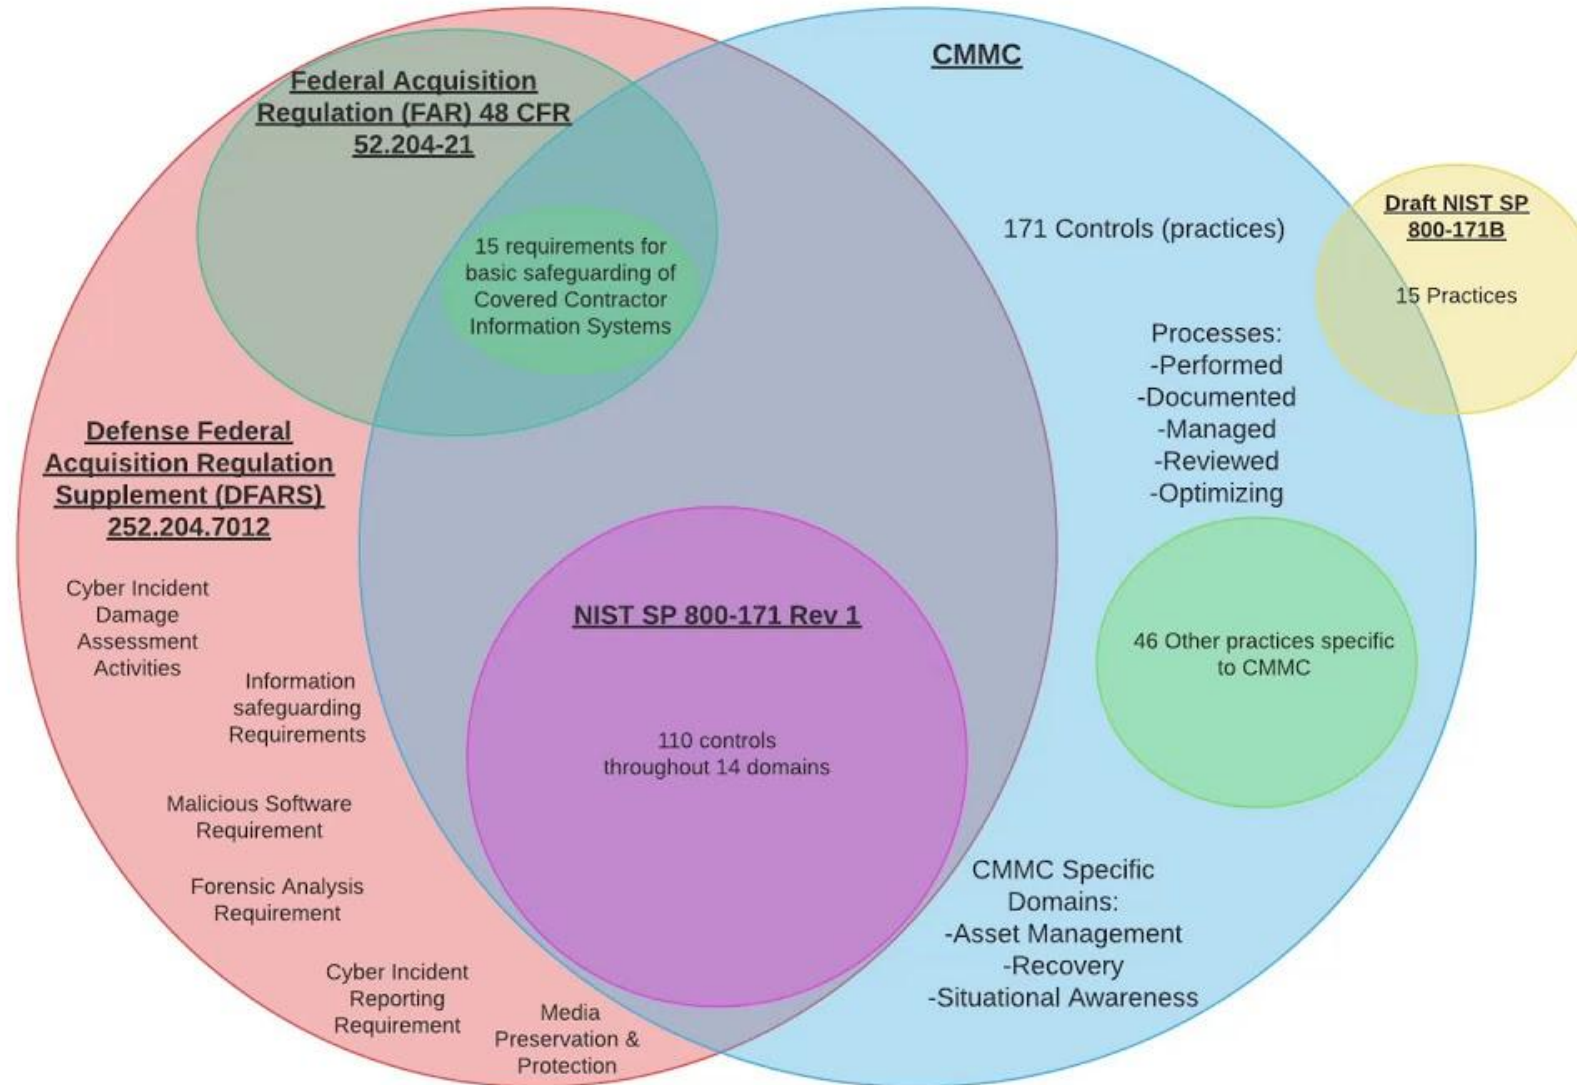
Federal Acquisition Regulation (FAR) 48 CFR 52.204-21

CMMC

15 requirements for basic safeguarding of Covered Contractor Information Systems

171 Controls (practices)

Draft NIST SP 800-171B

15 Practices

Processes:
-Performed
-Documented
-Managed
-Reviewed
-Optimizing

Defense Federal Acquisition Regulation Supplement (DFARS) 252.204.7012

Cyber Incident Damage Assessment Activities

Information safeguarding Requirements

Malicious Software Requirement

Forensic Analysis Requirement

Cyber Incident Reporting Requirement

Media Preservation & Protection

NIST SP 800-171 Rev 1

110 controls throughout 14 domains

46 Other practices specific to CMMC

CMMC Specific Domains:
-Asset Management
-Recovery
-Situational Awareness